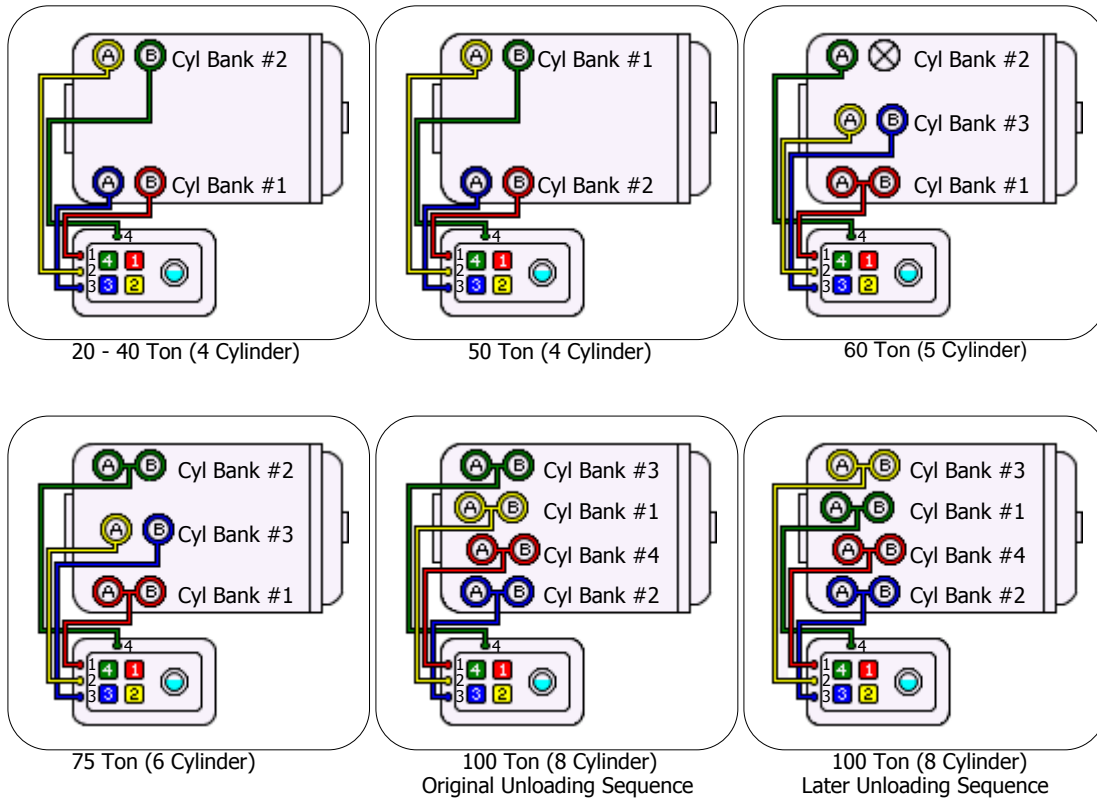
A B Cyl Bank #2
A B Cyl Bank #1
4
1 4 1
2
3 3 2
20 - 40 Ton (4 Cylinder)

A B Cyl Bank #1
A B Cyl Bank #2
4
1 4 1
2
3 3 2
50 Ton (4 Cylinder)

A Cyl Bank #2
A B Cyl Bank #3
A B Cyl Bank #1
4
1 4 1
2
3 3 2
60 Ton (5 Cylinder)

A B Cyl Bank #2
A B Cyl Bank #3
A B Cyl Bank #1
4
1 4 1
2
3 3 2
75 Ton (6 Cylinder)

A B Cyl Bank #3
A B Cyl Bank #1
A B Cyl Bank #4
A B Cyl Bank #2
4
1 4 1
2
3 3 2
100 Ton (8 Cylinder)
Original Unloading Sequence

A B Cyl Bank #3
A B Cyl Bank #1
A B Cyl Bank #4
A B Cyl Bank #2
4
1 4 1
2
3 3 2
100 Ton (8 Cylinder)
Later Unloading Sequence